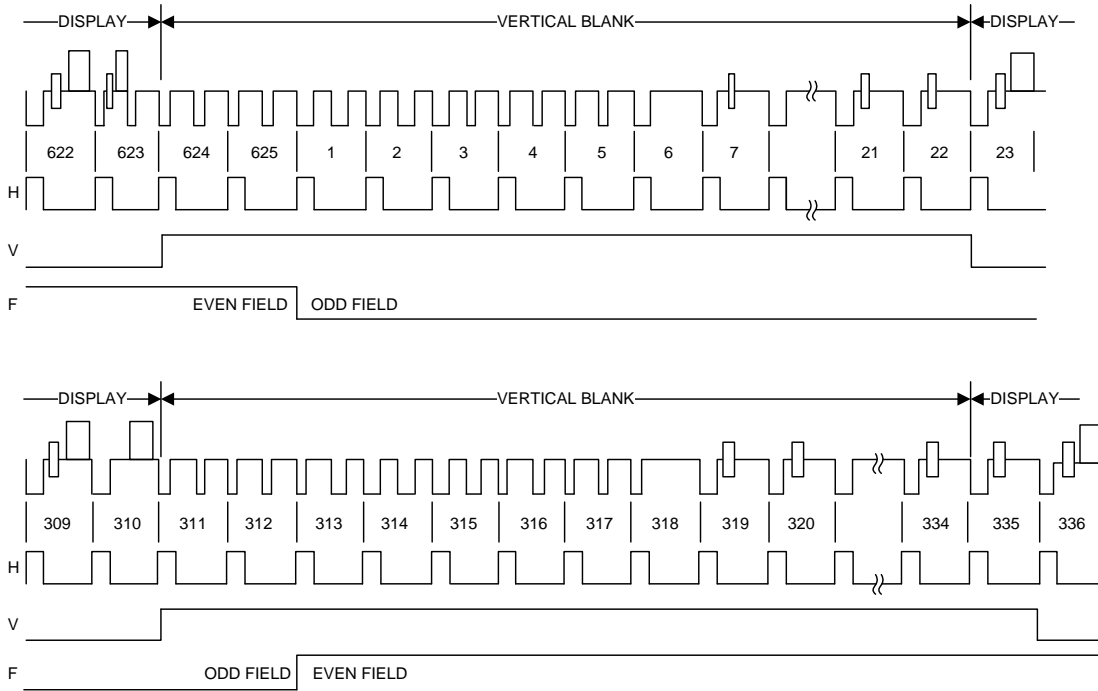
DISPLAY
VERTICAL BLANK
DISPLAY

622 623 624 625 1 2 3 4 5 6 7 21 22 23

H

V

F
EVEN FIELD
ODD FIELD

DISPLAY
VERTICAL BLANK
DISPLAY

309 310 311 312 313 314 315 316 317 318 319 320 334 335 336

H

V

F
ODD FIELD
EVEN FIELD